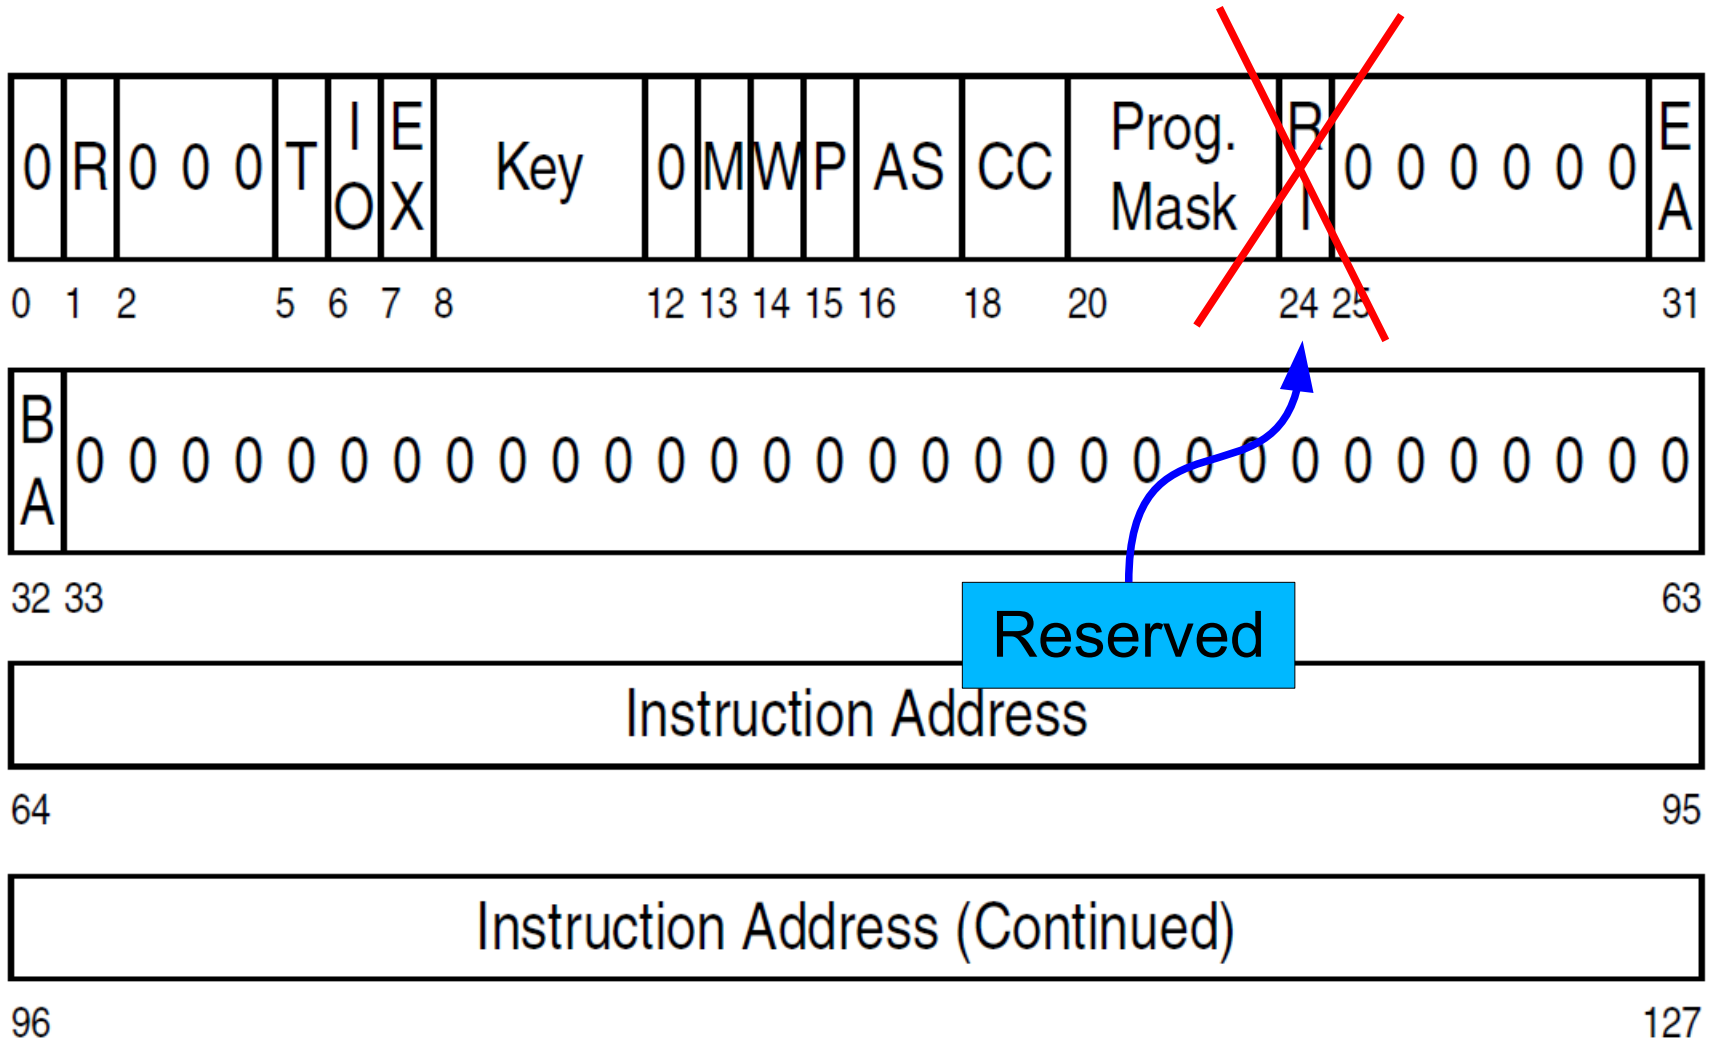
| 0 | R | 0 0 0 | T | IO | EX | Key | 0 | M | W | P | AS | CC | Prog. Mask | RI | 0 0 0 0 0 0 | EA |
|---|---|---|---|---|---|---|---|---|---|---|---|---|---|---|---|---|

0 1 2 5 6 7 8 12 13 14 15 16 18 20 24 25 31

| BA | 0 0 0 0 0 0 0 0 0 0 0 0 0 0 0 0 0 0 0 0 0 0 0 0 0 0 0 0 0 0 0 |
|---|---|

32 33 63

Reserved

Instruction Address

64 95

Instruction Address (Continued)

96 127